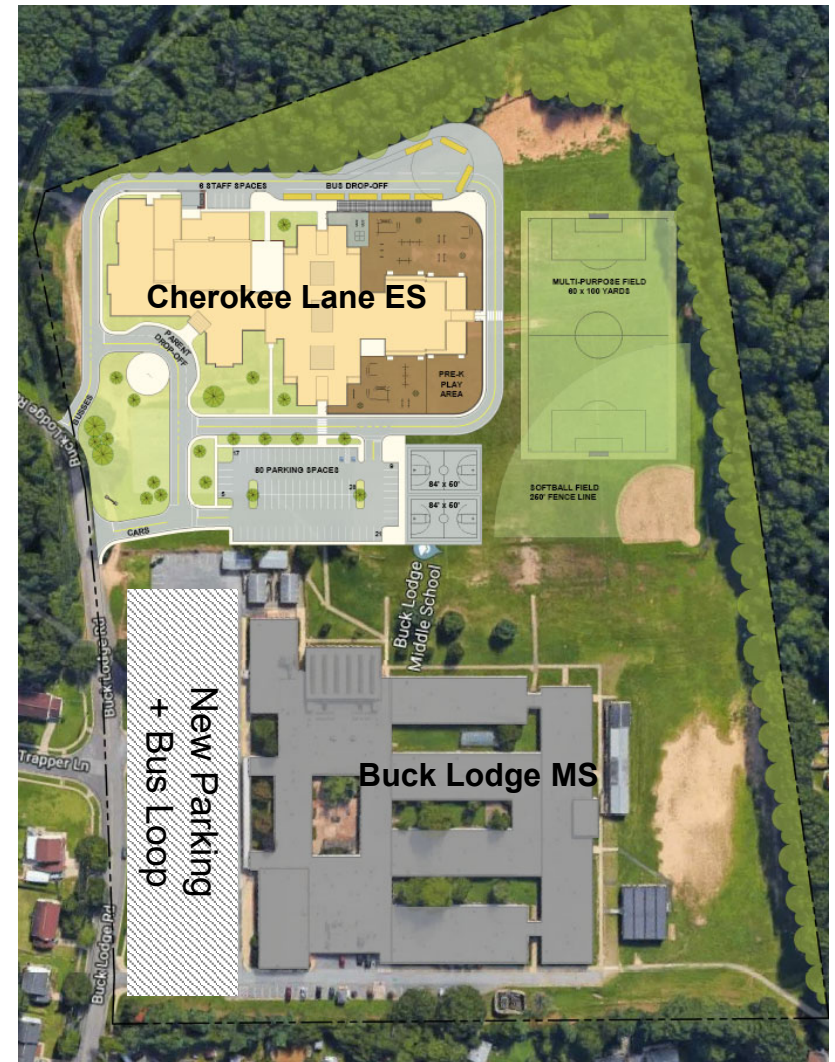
6 STAFF SPACES
BUS DROP-OFF
Cherokee Lane ES
MULTI-PURPOSE FIELD
60 x 100 YARDS
PARENT DROP-OFF
PRE-K PLAY AREA
BUSSES
Buck Lodge Rd
17
60 PARKING SPACES
5
28
21
84' x 60'
84' x 60'
SOFTBALL FIELD
260' FENCE LINE
CARS
Buck Lodge Middle School
Buck Lodge Rd
New Parking + Bus Loop
Trapper Ln
Buck Lodge MS
Buck Lodge Rd